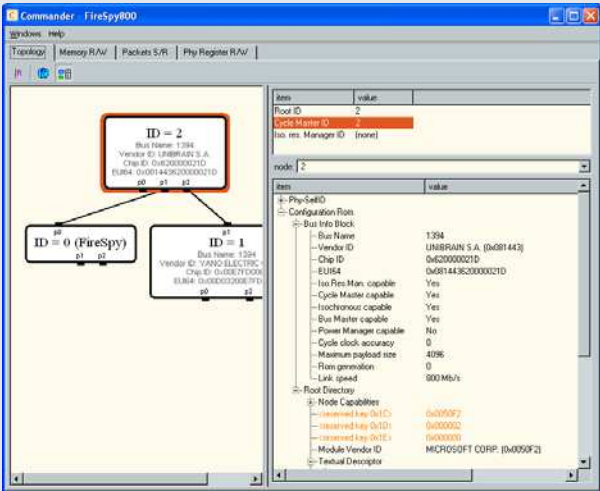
Commander - FireSpy800

Windows Help

Topology | Memory R/W | Packets S/R | Phy Register R/W

ID = 2
Bus Name: 1394
Vendor ID: UNIBRAIN S.A.
Chip ID: 0x620000021D
EUI64: 0x0814436200000021D
p0 p1 p2

p0
ID = 0 (FireSpy)
p1 p2

p0
ID = 1
Bus Name: 1394
Vendor ID: YANO ELECTRIC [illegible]
Chip ID: 0x00E7FD00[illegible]
EUI64: 0x00D03200E7FD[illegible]
p0 p2

| item | value |
|---|---|
| Root ID | 2 |
| Cycle Master ID | 2 |
| Iso. res. Manager ID | (none) |

node 2

| item | value |
|---|---|
| Phy-SelfID | |
| Configuration Rom | |
| Bus Info Block | |
| Bus Name | 1394 |
| Vendor ID | UNIBRAIN S.A. (0x081443) |
| Chip ID | 0x620000021D |
| EUI64 | 0x0814436200000021D |
| Iso.Res.Man. capable | Yes |
| Cycle Master capable | Yes |
| Isochronous capable | Yes |
| Bus Master capable | Yes |
| Power Manager capable | No |
| Cycle clock accuracy | 0 |
| Maximum payload size | 4096 |
| Rom generation | 0 |
| Link speed | 800 Mb/s |
| Root Directory | |
| Node Capabilities | |
| <reserved key 0x1C> | 0x0050F2 |
| <reserved key 0x1D> | 0x000002 |
| <reserved key 0x1E> | 0x000000 |
| Module Vendor ID | MICROSOFT CORP. (0x0050F2) |
| Textual Descriptor | |